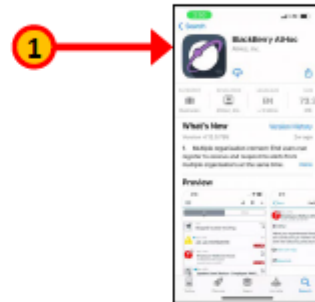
1

Search

BlackBerry AtHoc

AtHoc, Inc.

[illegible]

What's New

Version History

Version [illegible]

1. Multiple organization consent: End users can register to receive and respond to alerts from multiple organizations at the same time.

more

Preview

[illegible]